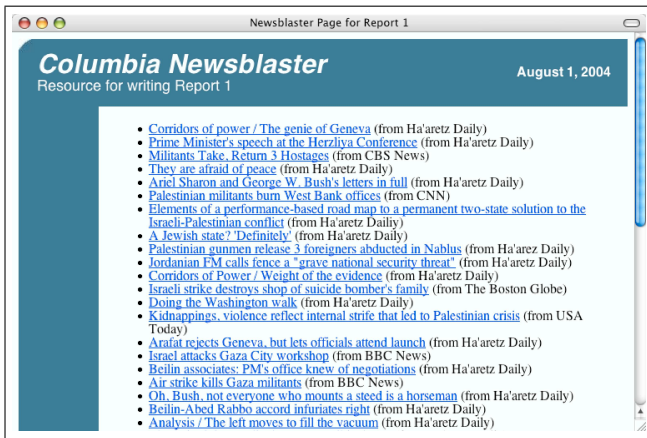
Newsblaster Page for Report 1

Columbia Newsblaster
Resource for writing Report 1

August 1, 2004

- Corridors of power / The genie of Geneva (from Ha'aretz Daily)
- Prime Minister's speech at the Herzliya Conference (from Ha'aretz Daily)
- Militants Take, Return 3 Hostages (from CBS News)
- They are afraid of peace (from Ha'aretz Daily)
- Ariel Sharon and George W. Bush's letters in full (from Ha'aretz Daily)
- Palestinian militants burn West Bank offices (from CNN)
- Elements of a performance-based road map to a permanent two-state solution to the Israeli-Palestinian conflict (from Ha'aretz Daily)
- A Jewish state? 'Definitely' (from Ha'aretz Daily)
- Palestinian gunmen release 3 foreigners abducted in Nablus (from Ha'aretz Daily)
- Jordanian FM calls fence a "grave national security threat" (from Ha'aretz Daily)
- Corridors of Power / Weight of the evidence (from Ha'aretz Daily)
- Israeli strike destroys shop of suicide bomber's family (from The Boston Globe)
- Doing the Washington walk (from Ha'aretz Daily)
- Kidnappings, violence reflect internal strife that led to Palestinian crisis (from USA Today)
- Arafat rejects Geneva, but lets officials attend launch (from Ha'aretz Daily)
- Israel attacks Gaza City workshop (from BBC News)
- Beilin associates: PM's office knew of negotiations (from Ha'aretz Daily)
- Air strike kills Gaza militants (from BBC News)
- Oh, Bush, not everyone who mounts a steed is a horseman (from Ha'aretz Daily)
- Beilin-Abed Rabbo accord infuriates right (from Ha'aretz Daily)
- Analysis / The left moves to fill the vacuum (from Ha'aretz Daily)